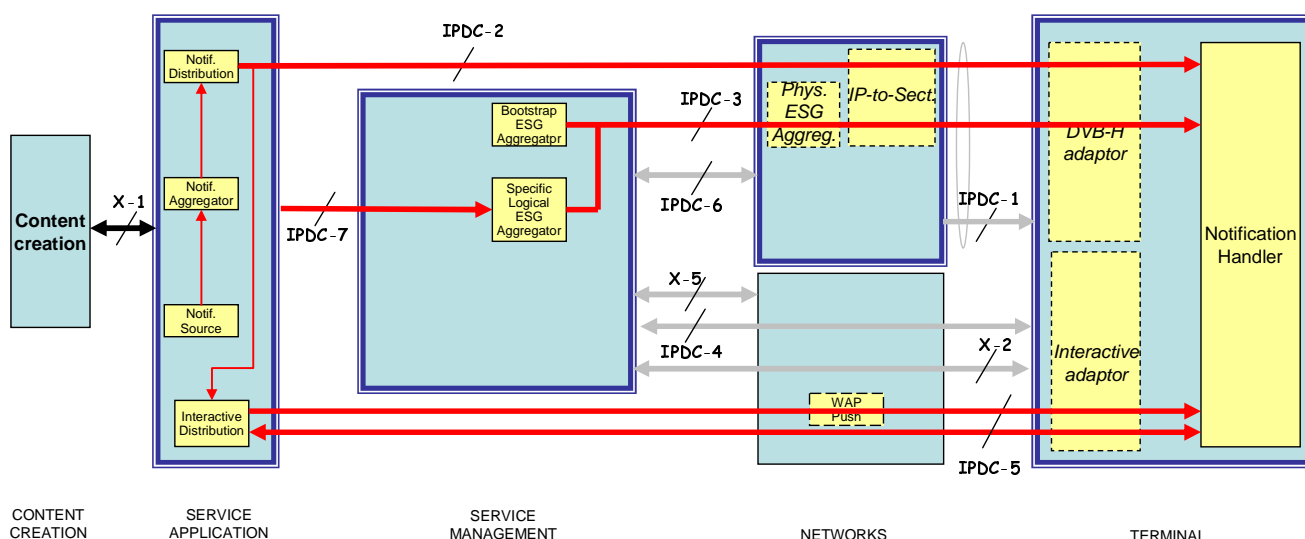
IPDC-2

Notif. Distribution

Bootstrap ESG Aggregatpr

IPDC-3

Phys. ESG Aggreg.

IP-to-Sect.

DVB-H adaptor

Content creation

X-1

Notif. Aggregator

IPDC-7

Specific Logical ESG Aggregator

IPDC-6

IPDC-1

Notification Handler

X-5

Notif. Source

IPDC-4

X-2

Interactive adaptor

WAP Push

Interactive Distribution

IPDC-5

CONTENT CREATION

SERVICE APPLICATION

SERVICE MANAGEMENT

NETWORKS

TERMINAL